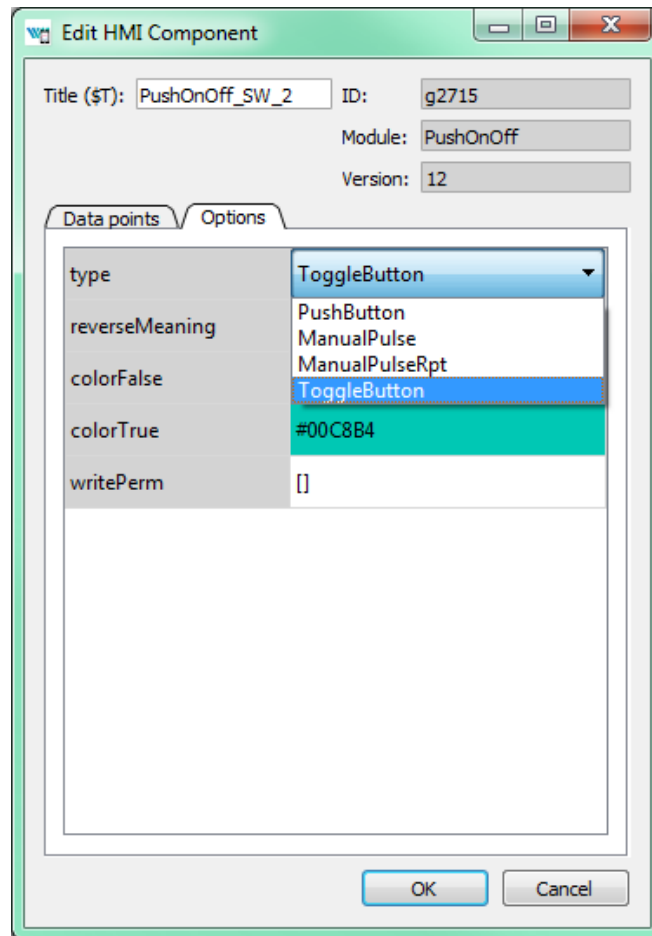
Edit HMI Component

Title ($T): PushOnOff_SW_2 ID: g2715

Module: PushOnOff

Version: 12

Data points Options

| type | ToggleButton |
|---|---|
| reverseMeaning | PushButton |
| | ManualPulse |
| colorFalse | ManualPulseRpt |
| | ToggleButton |
| colorTrue | #00C8B4 |
| writePerm | [] |

OK Cancel